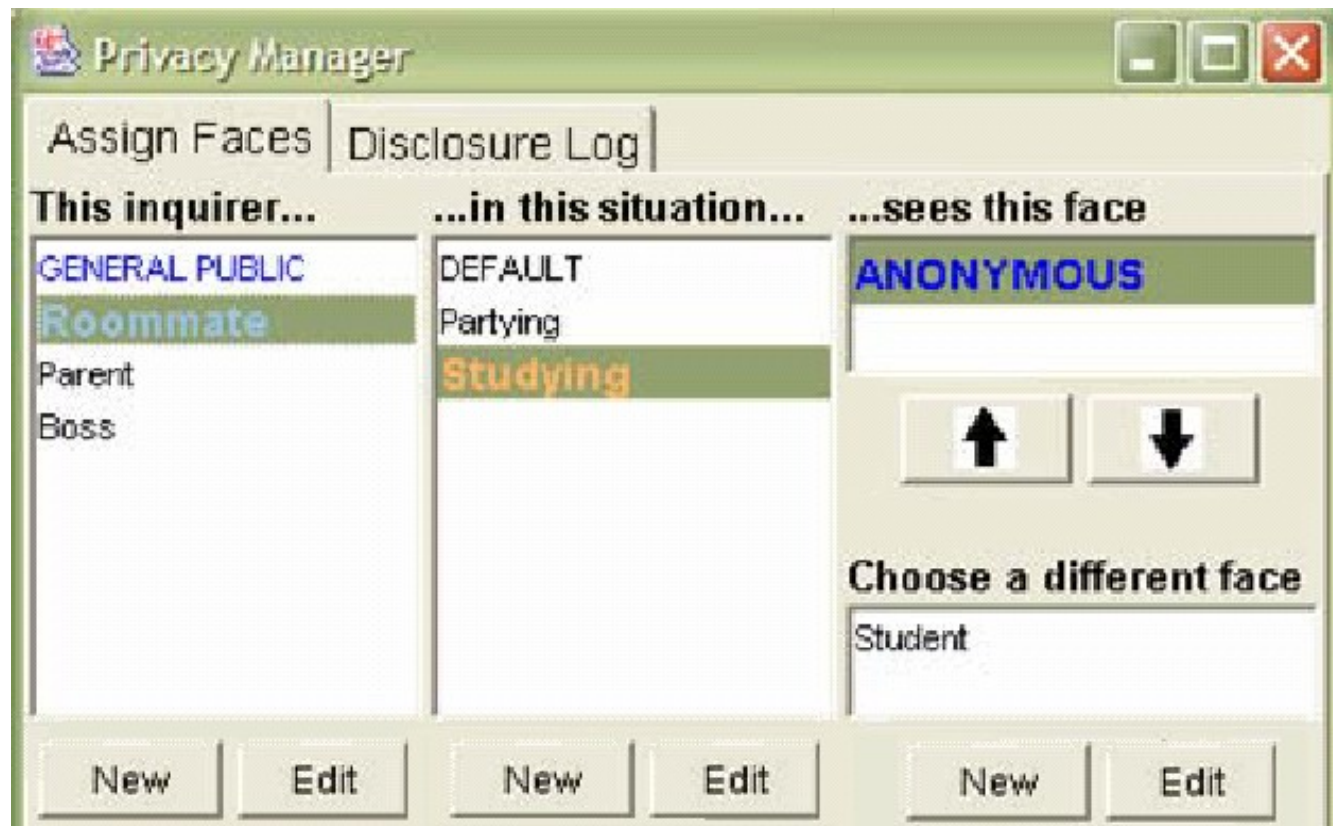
Privacy Manager

Assign Faces | Disclosure Log

This inquirer...
GENERAL PUBLIC
Roommate
Parent
Boss

...in this situation...
DEFAULT
Partying
Studying

...sees this face
ANONYMOUS

Choose a different face
Student

New Edit
New Edit
New Edit